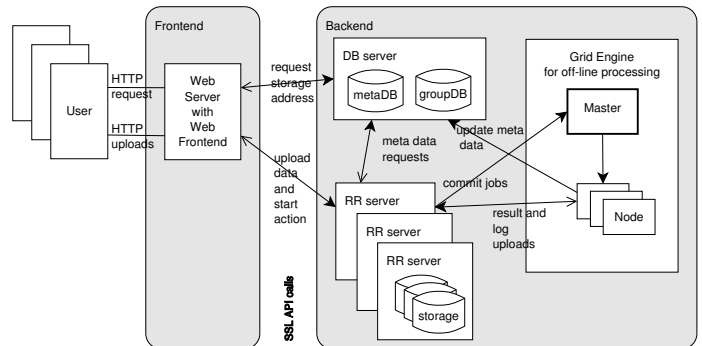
Frontend

Backend

User

HTTP request

HTTP uploads

Web Server with Web Frontend

request storage address

upload data and start action

DB server

metaDB

groupDB

meta data requests

update meta data

Grid Engine for off-line processing

Master

Node

commit jobs

result and log uploads

RR server

RR server

RR server

storage

SSL API calls